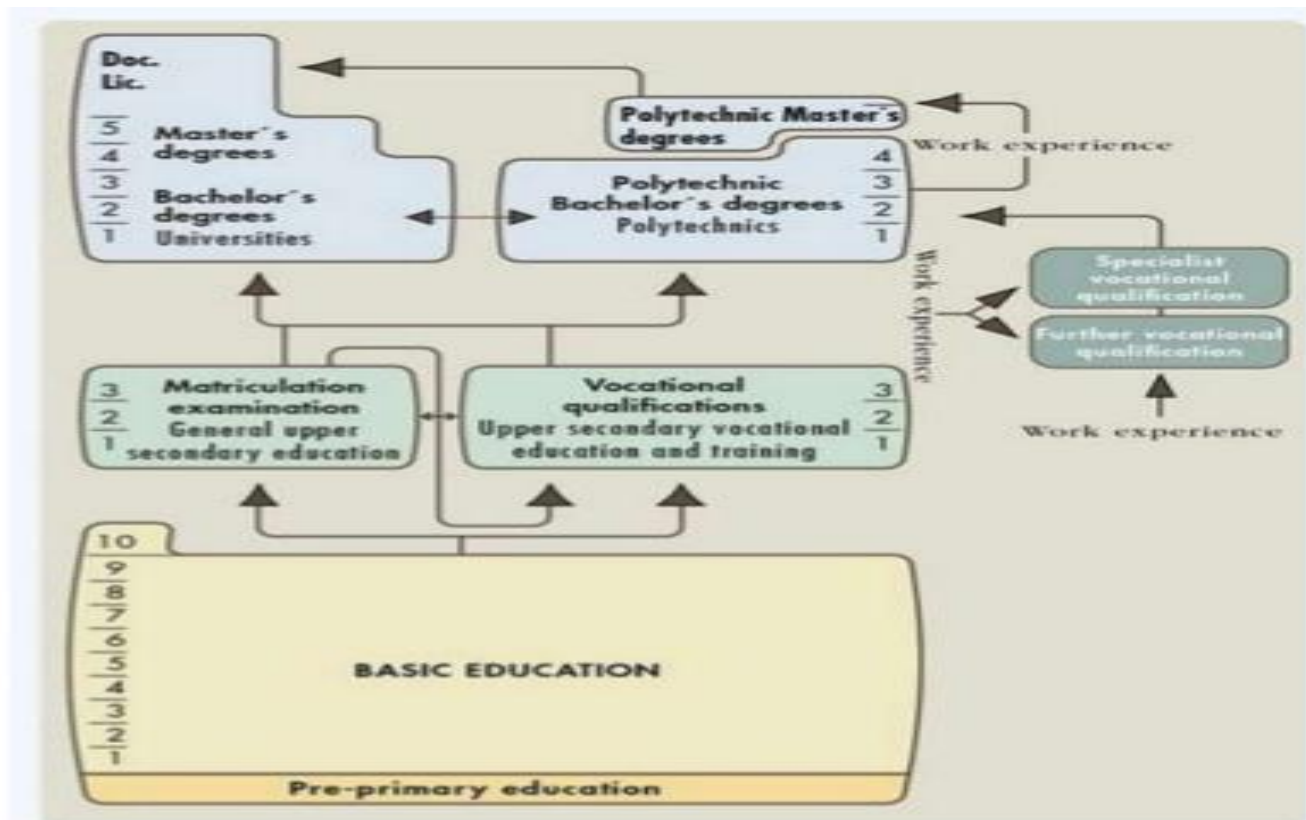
Doc.
Lic.

5
4
Master´s degrees
3
2
Bachelor´s degrees
1
Universities

Polytechnic Master´s degrees

Work experience

Polytechnic Bachelor´s degrees Polytechnics
4
3
2
1

Work experience

Specialist vocational qualification

Further vocational qualification

Work experience

3
2
1
Matriculation examination General upper secondary education

Vocational qualifications Upper secondary vocational education and training
3
2
1

10
9
8
7
6
5
4
3
2
1
BASIC EDUCATION

Pre-primary education